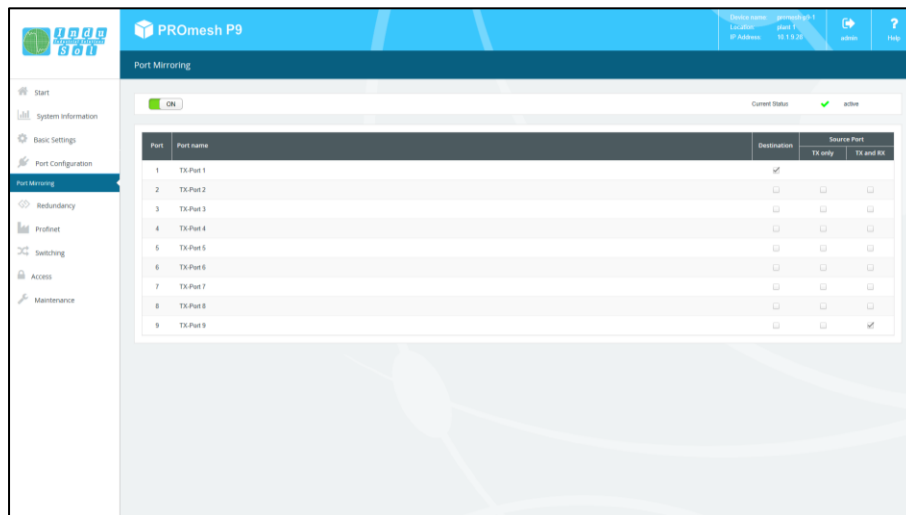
Inda Sol

PROmesh P9

Device name: promesh-p9-1
Location: plant 1
IP Address: 10.1.9.20

admin

Help

Port Mirroring

Start
System Information
Basic Settings
Port Configuration
Port Mirroring
Redundancy
Profinet
Switching
Access
Maintenance

ON

Current Status active

| Port | Port name | Destination | Source Port TX only | Source Port TX and RX |
|---|---|---|---|---|
| 1 | TX-Port 1 | ☑ | | |
| 2 | TX-Port 2 | ☐ | ☐ | ☐ |
| 3 | TX-Port 3 | ☐ | ☐ | ☐ |
| 4 | TX-Port 4 | ☐ | ☐ | ☐ |
| 5 | TX-Port 5 | ☐ | ☐ | ☐ |
| 6 | TX-Port 6 | ☐ | ☐ | ☐ |
| 7 | TX-Port 7 | ☐ | ☐ | ☐ |
| 8 | TX-Port 8 | ☐ | ☐ | ☐ |
| 9 | TX-Port 9 | ☐ | ☐ | ☑ |